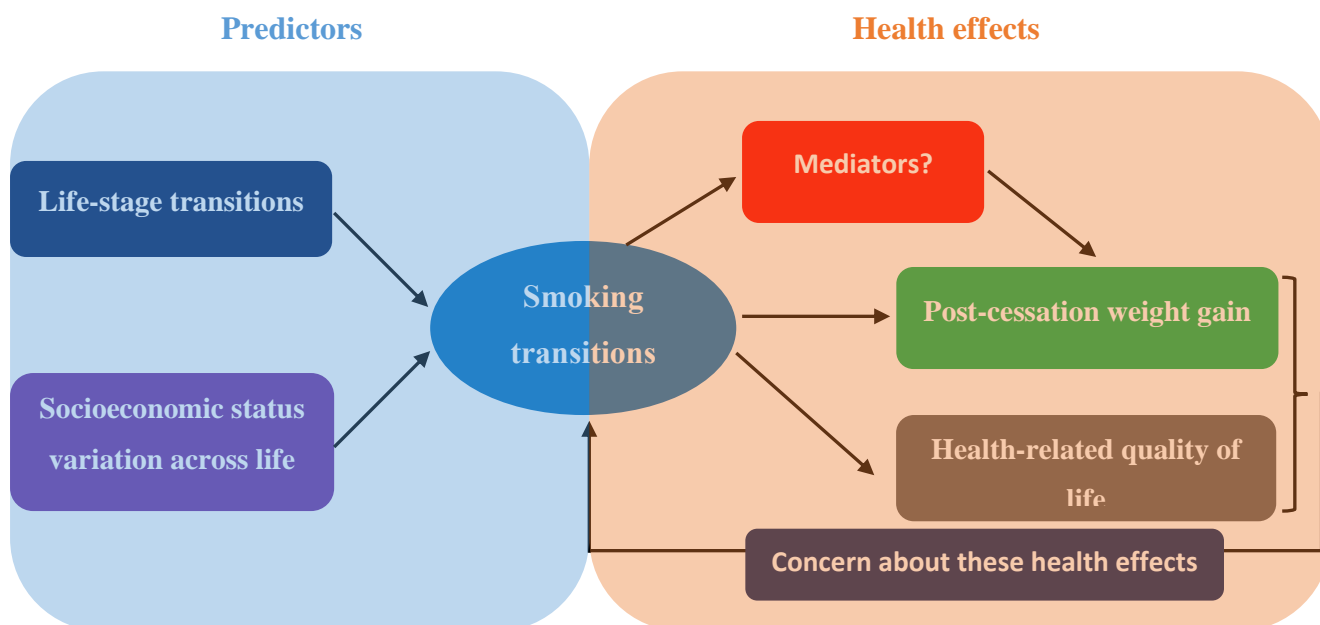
Predictors

Health effects

Life-stage transitions

Socioeconomic status variation across life

Smoking transitions

Mediators?

Post-cessation weight gain

Health-related quality of life

Concern about these health effects